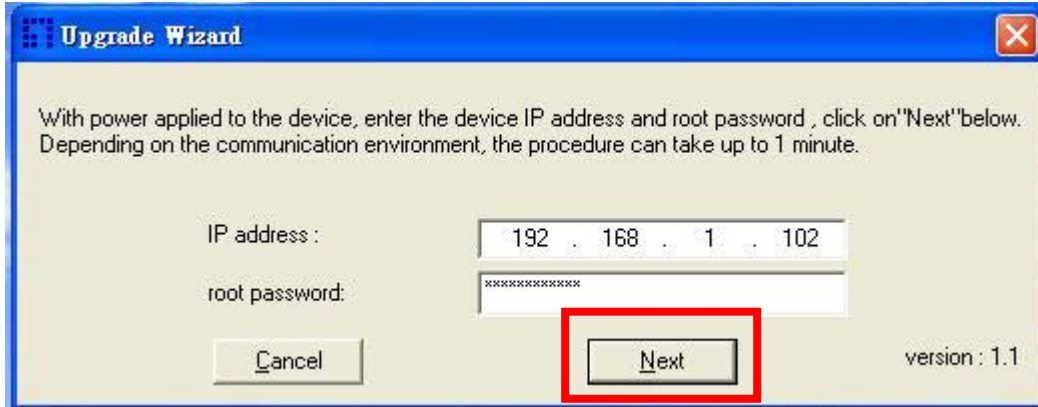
Upgrade Wizard

With power applied to the device, enter the device IP address and root password , click on"Next"below. Depending on the communication environment, the procedure can take up to 1 minute.

IP address : 192 . 168 . 1 . 102

root password: ************

Cancel

Next

version : 1.1